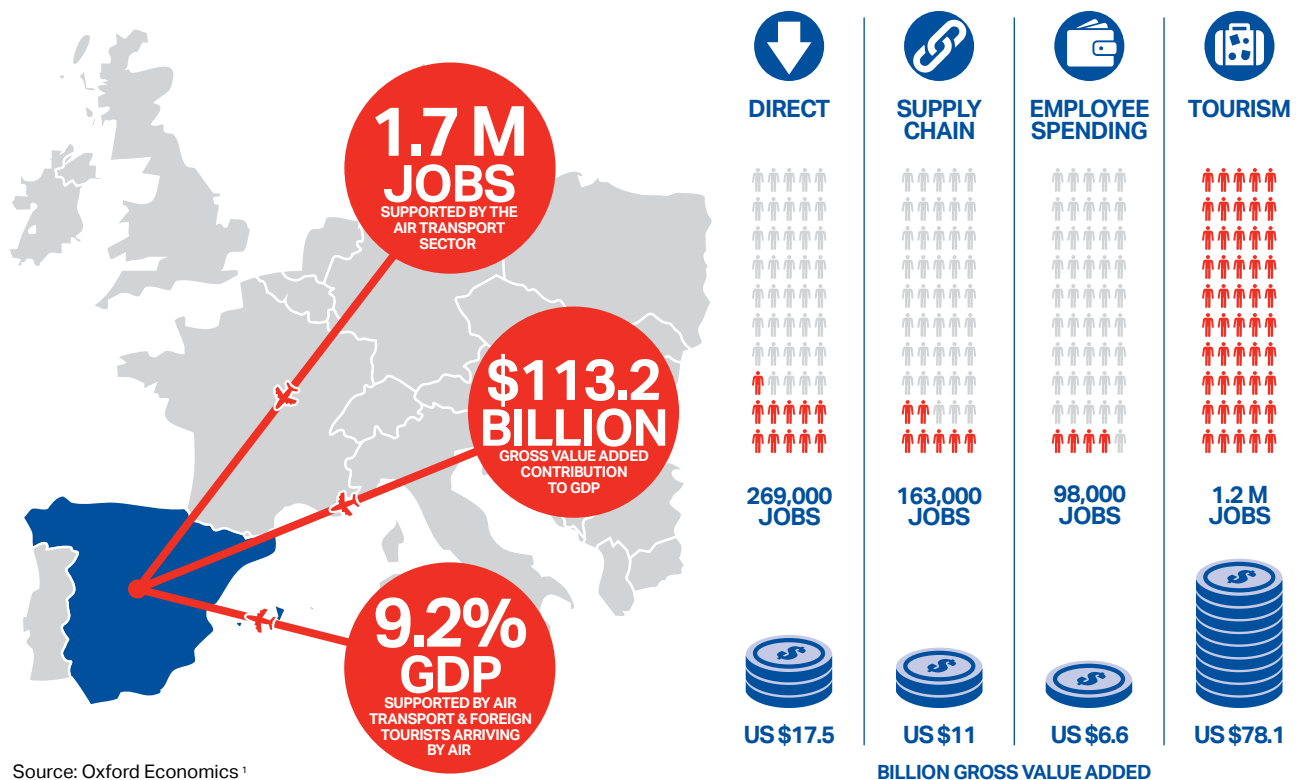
1.7 M JOBS
SUPPORTED BY THE AIR TRANSPORT SECTOR

$113.2 BILLION
GROSS VALUE ADDED CONTRIBUTION TO GDP

9.2% GDP
SUPPORTED BY AIR TRANSPORT & FOREIGN TOURISTS ARRIVING BY AIR

DIRECT

SUPPLY CHAIN

EMPLOYEE SPENDING

TOURISM

269,000 JOBS

163,000 JOBS

98,000 JOBS

1.2 M JOBS

US $17.5

US $11

US $6.6

US $78.1

BILLION GROSS VALUE ADDED

Source: Oxford Economics $^1$